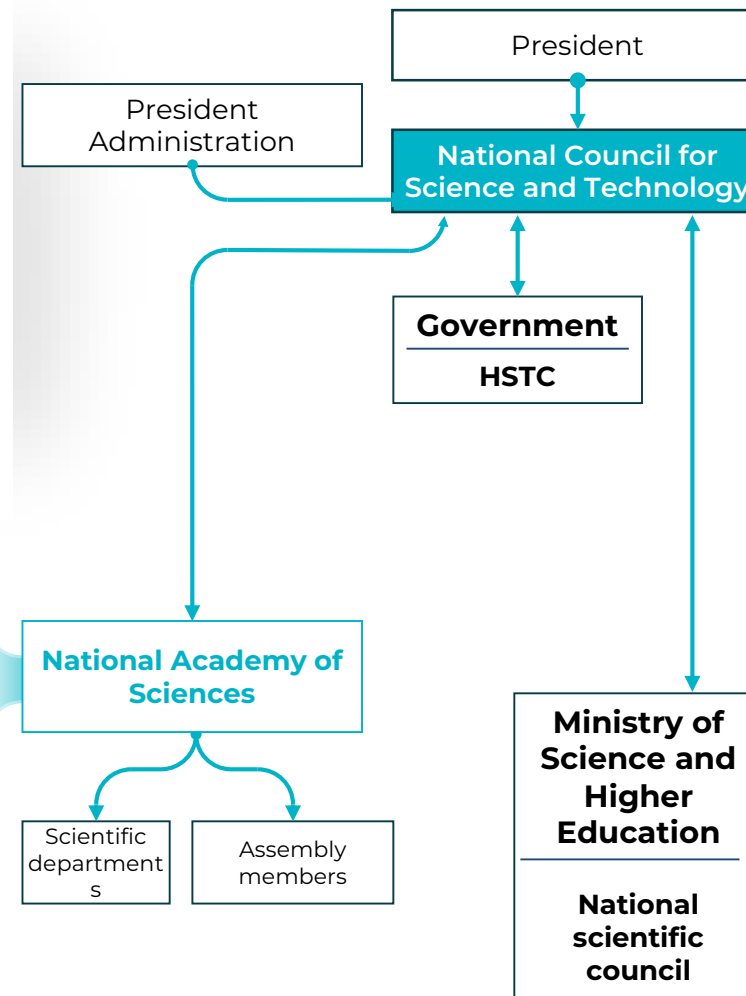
President

President Administration

National Council for Science and Technology

Government

HSTC

National Academy of Sciences

Scientific departments

Assembly members

Ministry of Science and Higher Education

National scientific council